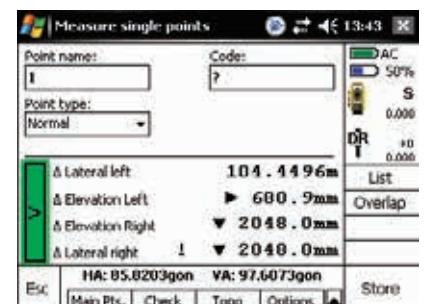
Measure single points 13:43

Point name:
1
Code:
?
Point type:
Normal

AC
50%
S
0.000
DR
+0
0.000

Δ Lateral left 104.4496m
Δ Elevation Left ► 600.9mm
Δ Elevation Right ▼ 2048.0mm
Δ Lateral right ! ▼ 2048.0mm

List
Overlap

Esc
HA: 85.8203gon VA: 97.6073gon
Main Pts. Check Topo Options
Store